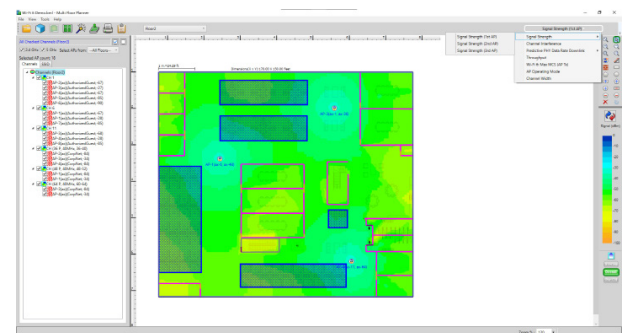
Wi-Fi 6 Detected - Multi Floor Planner
File View Tools Help
Floor1
Signal Strength (1st AP)
Signal Strength (1st AP)
Signal Strength (2nd AP)
Signal Strength (3rd AP)
Signal Strength
Channel Interference
Predictive PHY Data Rate Downlink
Throughput
Wi-Fi 6 Max MCS (AP Tx)
AP Operating Mode
Channel Width
Wi-Fi Tracked Channels (Floor1)
Selected AP count: 16
Channels
Signal (dBm)
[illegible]